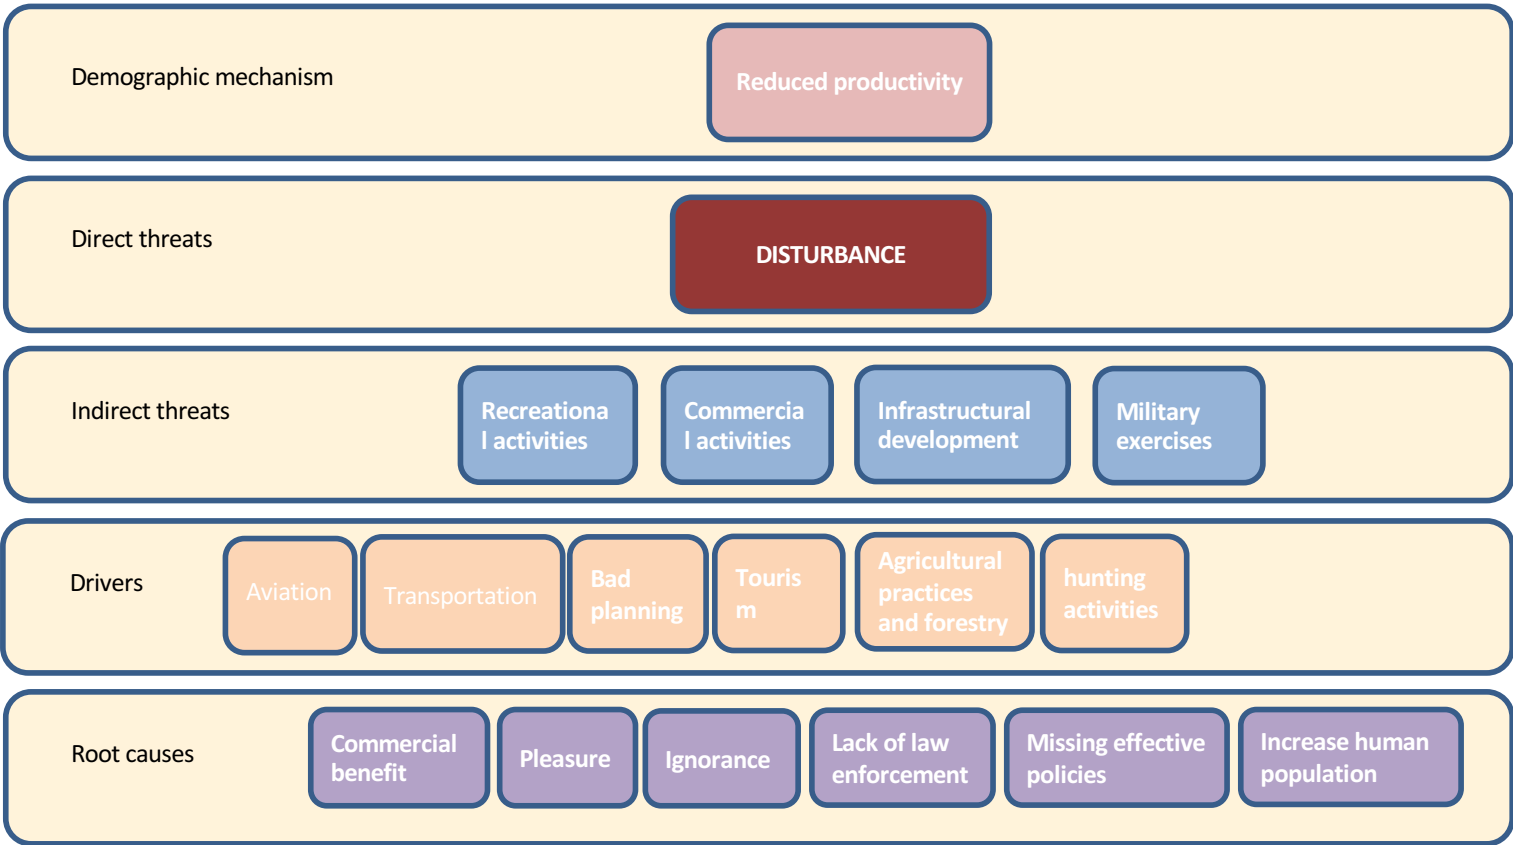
Demographic mechanism

Reduced productivity

Direct threats

DISTURBANCE

Indirect threats

Recreational activities

Commercial activities

Infrastructural development

Military exercises

Drivers

Aviation

Transportation

Bad planning

Tourism

Agricultural practices and forestry

hunting activities

Root causes

Commercial benefit

Pleasure

Ignorance

Lack of law enforcement

Missing effective policies

Increase human population